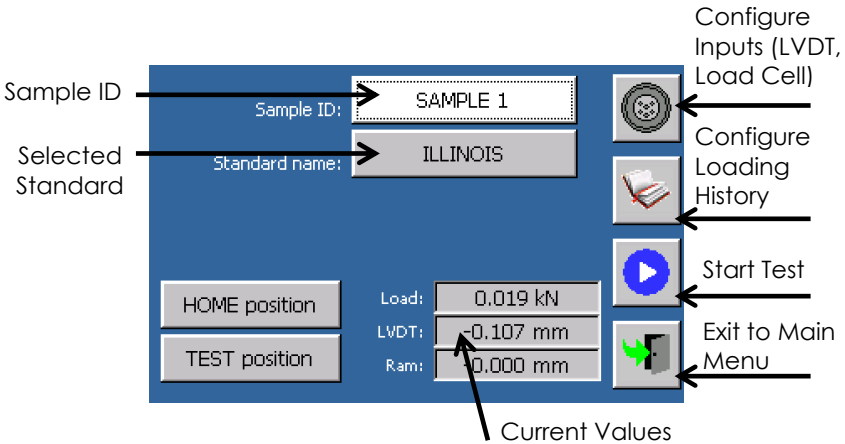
Configure Inputs (LVDT, Load Cell)

Sample ID

Sample ID:

SAMPLE 1

Selected Standard

Standard name:

ILLINOIS

Configure Loading History

Start Test

HOME position

TEST position

Load:

0.019 kN

LVDT:

-0.107 mm

Ram:

0.000 mm

Exit to Main Menu

Current Values